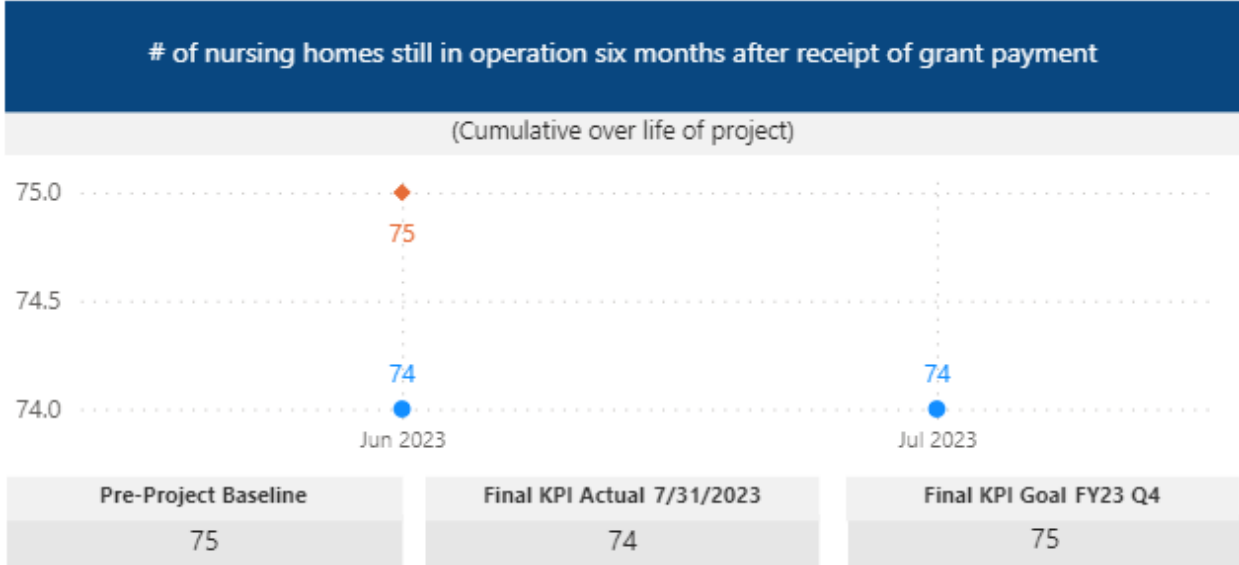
# of nursing homes still in operation six months after receipt of grant payment

(Cumulative over life of project)

75.0

74.5

74.0

75

74

74

Jun 2023

Jul 2023

| Pre-Project Baseline | Final KPI Actual 7/31/2023 | Final KPI Goal FY23 Q4 |
|---|---|---|
| 75 | 74 | 75 |